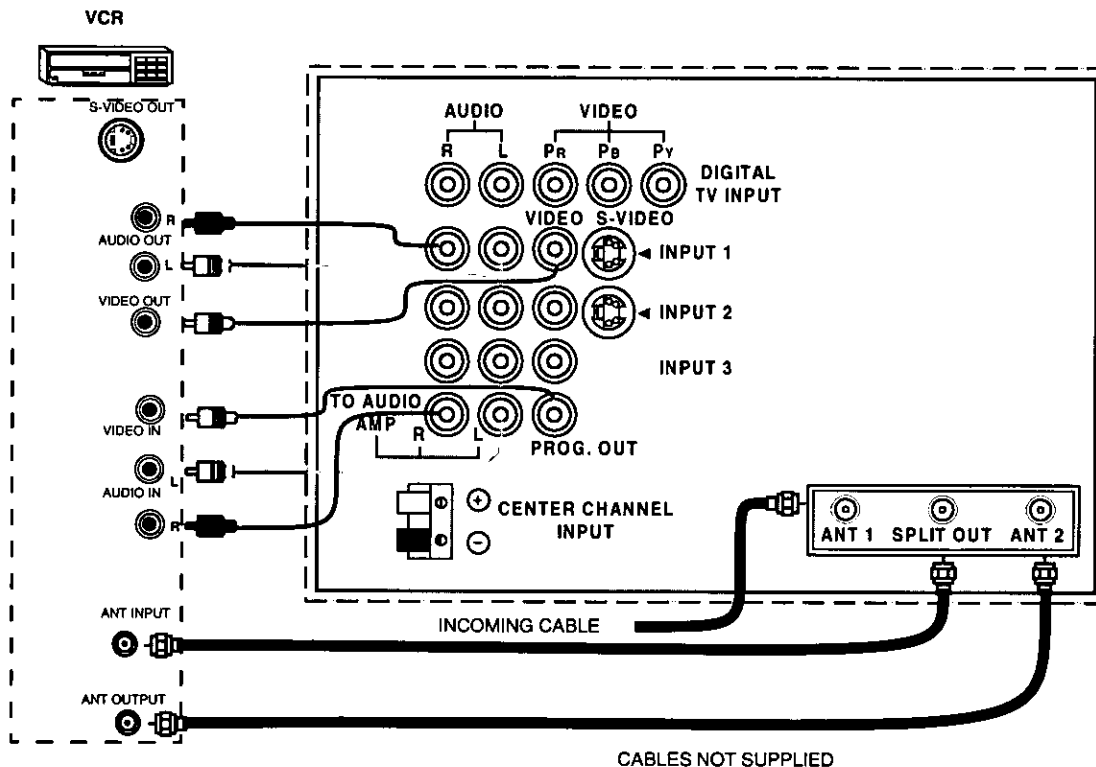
VCR

S-VIDEO OUT

R
AUDIO OUT
L

VIDEO OUT

VIDEO IN

L
AUDIO IN
R

ANT INPUT

ANT OUTPUT

AUDIO
R L

VIDEO
$P_R$ $P_B$ $P_Y$

DIGITAL TV INPUT

VIDEO S-VIDEO

INPUT 1

INPUT 2

INPUT 3

TO AUDIO AMP
R L

PROG. OUT

CENTER CHANNEL INPUT

ANT 1 SPLIT OUT ANT 2

INCOMING CABLE

CABLES NOT SUPPLIED